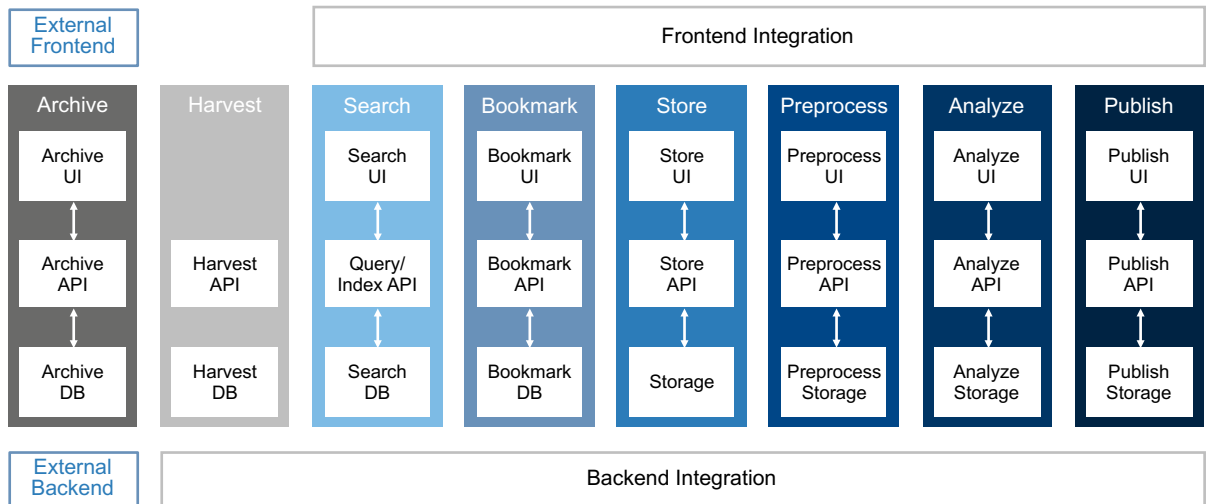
External Frontend

Frontend Integration

Archive

Archive UI

Archive API

Archive DB

Harvest

Harvest API

Harvest DB

Search

Search UI

Query/ Index API

Search DB

Bookmark

Bookmark UI

Bookmark API

Bookmark DB

Store

Store UI

Store API

Storage

Preprocess

Preprocess UI

Preprocess API

Preprocess Storage

Analyze

Analyze UI

Analyze API

Analyze Storage

Publish

Publish UI

Publish API

Publish Storage

External Backend

Backend Integration